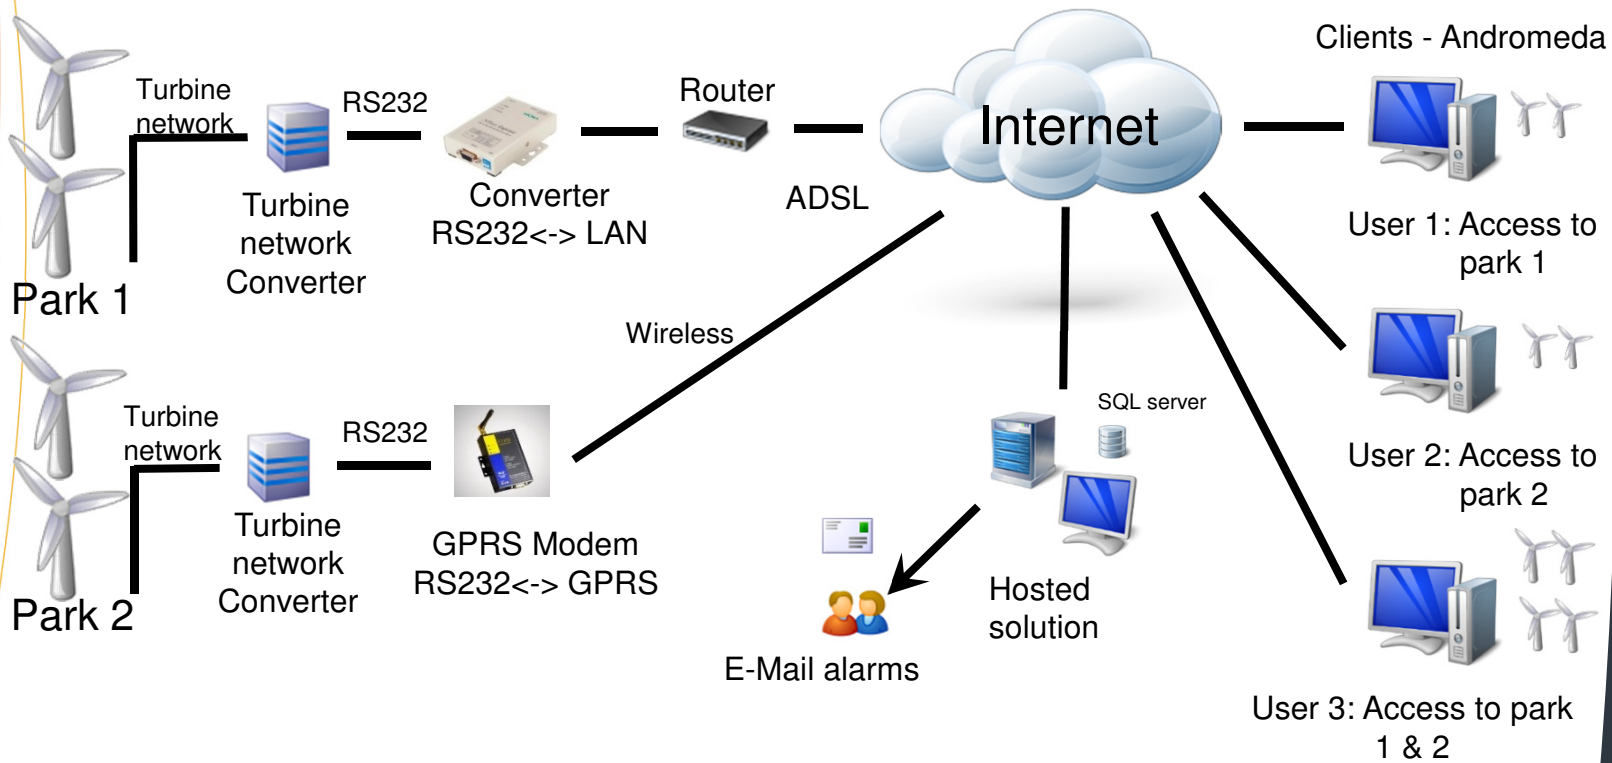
Turbine network

RS232

Router

Internet

Clients - Andromeda

Turbine network Converter

Converter RS232<-> LAN

ADSL

User 1: Access to park 1

Park 1

Wireless

User 2: Access to park 2

SQL server

Turbine network

RS232

Turbine network Converter

GPRS Modem RS232<-> GPRS

Hosted solution

Park 2

E-Mail alarms

User 3: Access to park 1 & 2